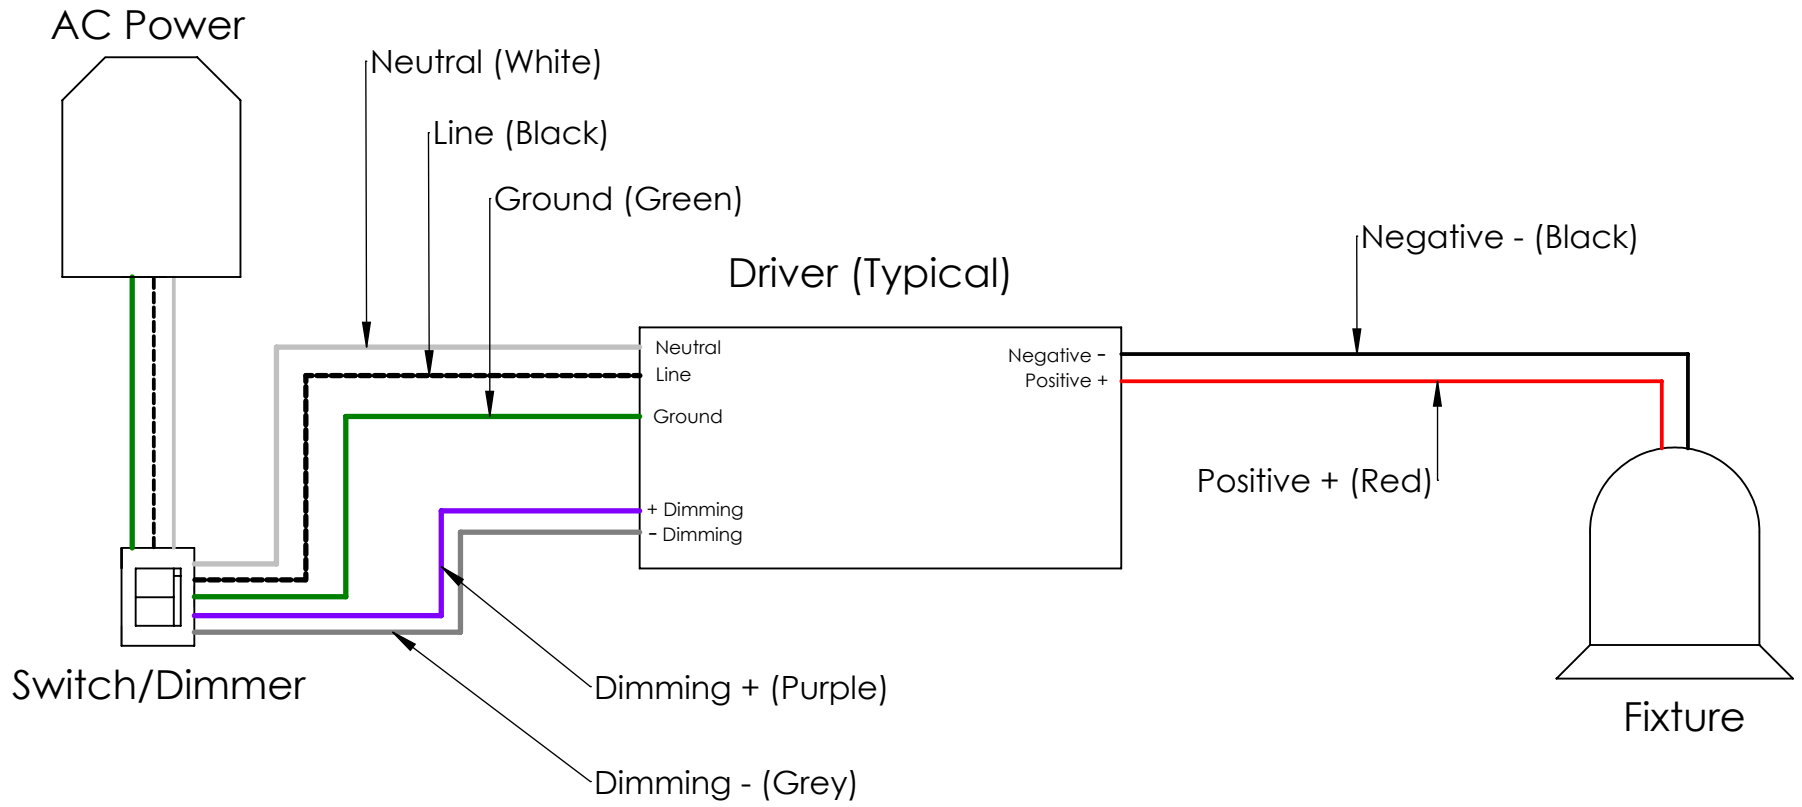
AC Power

Neutral (White)

Line (Black)

Ground (Green)

Driver (Typical)

Negative - (Black)

Neutral
Line
Ground

Negative -
Positive +

+ Dimming
- Dimming

Positive + (Red)

Switch/Dimmer

Dimming + (Purple)

Dimming - (Grey)

Fixture